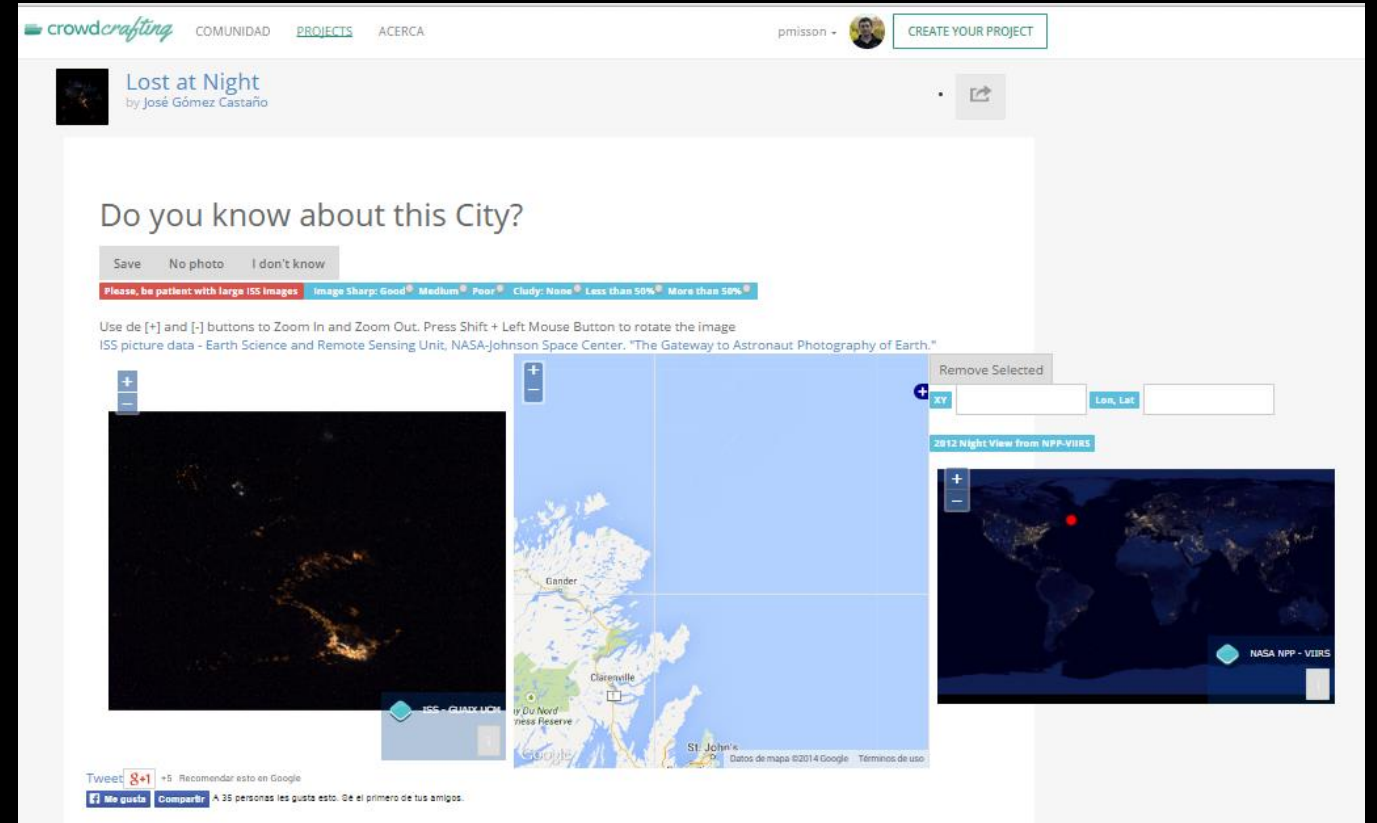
crowdcrafting COMUNIDAD PROJECTS ACERCA

pmisson CREATE YOUR PROJECT

Lost at Night
by José Gómez Castaño

Do you know about this City?

Save No photo I don't know

Please, be patient with large ISS images Image Sharp: Good Medium Poor Cludy: None Less than 50% More than 50%

Use de [+] and [-] buttons to Zoom In and Zoom Out. Press Shift + Left Mouse Button to rotate the image
ISS picture data - Earth Science and Remote Sensing Unit, NASA-Johnson Space Center. "The Gateway to Astronaut Photography of Earth."

+
–

ISS - GUAIX UCM

+
–

Gander
Clarenville
Terra Nova National Park Reserve
St. John's
Google
Datos de mapa ©2014 Google Términos de uso

Remove Selected

XY Lon, Lat

2012 Night View from NPP-VIIRS

+
–

NASA NPP - VIIRS

Tweet +1 +5 Recomendar esto en Google
Me gusta Compartir A 35 personas les gusta esto. Sé el primero de tus amigos.